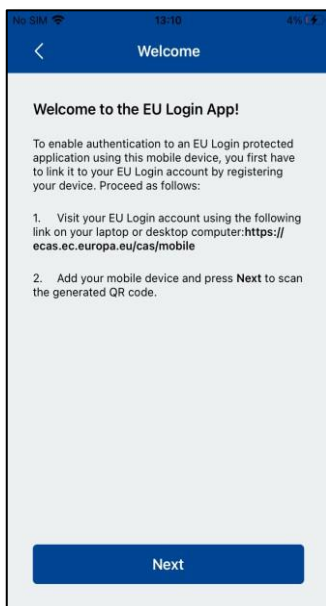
No SIM 13:10 4%

<

Welcome

Welcome to the EU Login App!

To enable authentication to an EU Login protected application using this mobile device, you first have to link it to your EU Login account by registering your device. Proceed as follows:

1. Visit your EU Login account using the following link on your laptop or desktop computer:**https://ecas.ec.europa.eu/cas/mobile**

2. Add your mobile device and press **Next** to scan the generated QR code.

Next